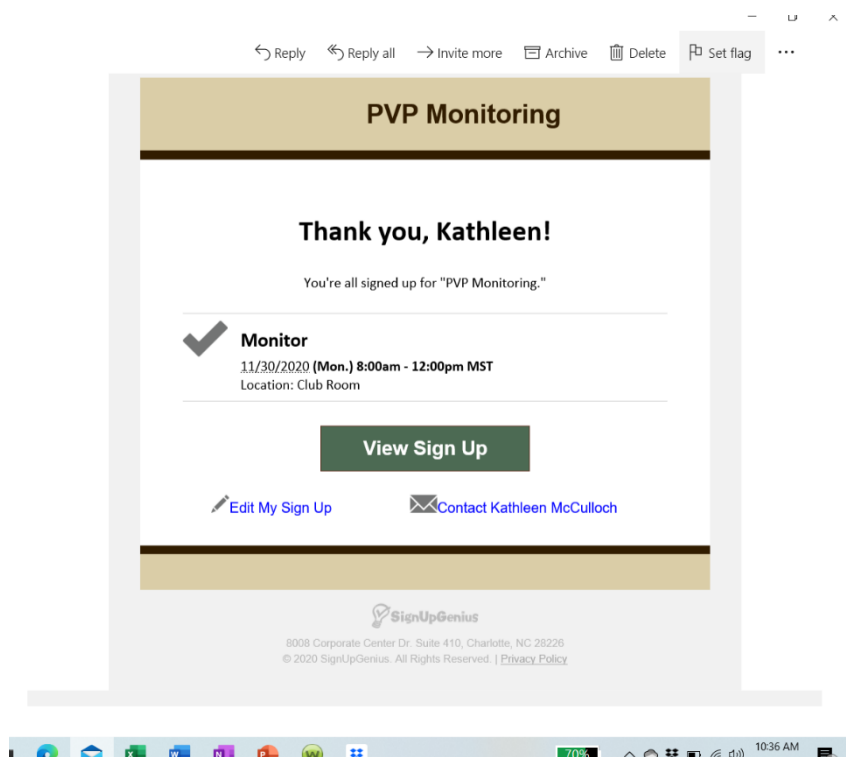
Reply Reply all Invite more Archive Delete Set flag ···

PVP Monitoring

Thank you, Kathleen!

You're all signed up for "PVP Monitoring."

Monitor
11/30/2020 (Mon.) 8:00am - 12:00pm MST
Location: Club Room

View Sign Up

Edit My Sign Up Contact Kathleen McCulloch

SignUpGenius

8008 Corporate Center Dr. Suite 410, Charlotte, NC 28226
© 2020 SignUpGenius. All Rights Reserved. | Privacy Policy

70%

10:36 AM